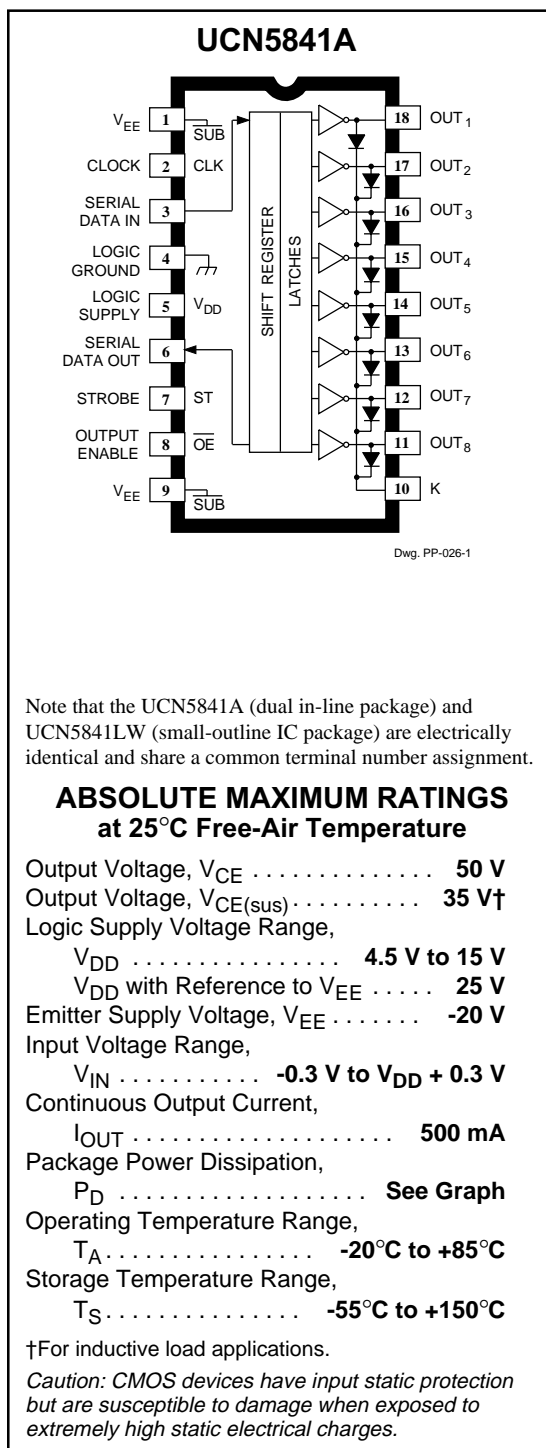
UCN5841A

$V_{EE}$ 1 $\overline{SUB}$
CLOCK 2 CLK
SERIAL DATA IN 3
LOGIC GROUND 4
LOGIC SUPPLY 5 $V_{DD}$
SERIAL DATA OUT 6
STROBE 7 ST
OUTPUT ENABLE 8 $\overline{OE}$
$V_{EE}$ 9 $\overline{SUB}$

SHIFT REGISTER
LATCHES

18 $OUT_1$
17 $OUT_2$
16 $OUT_3$
15 $OUT_4$
14 $OUT_5$
13 $OUT_6$
12 $OUT_7$
11 $OUT_8$
10 K

Dwg. PP-026-1

Note that the UCN5841A (dual in-line package) and UCN5841LW (small-outline IC package) are electrically identical and share a common terminal number assignment.

ABSOLUTE MAXIMUM RATINGS
at 25°C Free-Air Temperature

Output Voltage, $V_{CE}$ . . . . . . . . . . . . . . 50 V
Output Voltage, $V_{CE(sus)}$ . . . . . . . . . . 35 V†
Logic Supply Voltage Range,
$V_{DD}$ . . . . . . . . . . . . . . . 4.5 V to 15 V
$V_{DD}$ with Reference to $V_{EE}$ . . . . . 25 V
Emitter Supply Voltage, $V_{EE}$ . . . . . . . -20 V
Input Voltage Range,
$V_{IN}$ . . . . . . . . . . . -0.3 V to $V_{DD}$ + 0.3 V
Continuous Output Current,
$I_{OUT}$ . . . . . . . . . . . . . . . . 500 mA
Package Power Dissipation,
$P_D$ . . . . . . . . . . . . . . . . . . See Graph
Operating Temperature Range,
$T_A$ . . . . . . . . . . . . . . . -20°C to +85°C
Storage Temperature Range,
$T_S$ . . . . . . . . . . . . . . -55°C to +150°C

†For inductive load applications.

Caution: CMOS devices have input static protection but are susceptible to damage when exposed to extremely high static electrical charges.